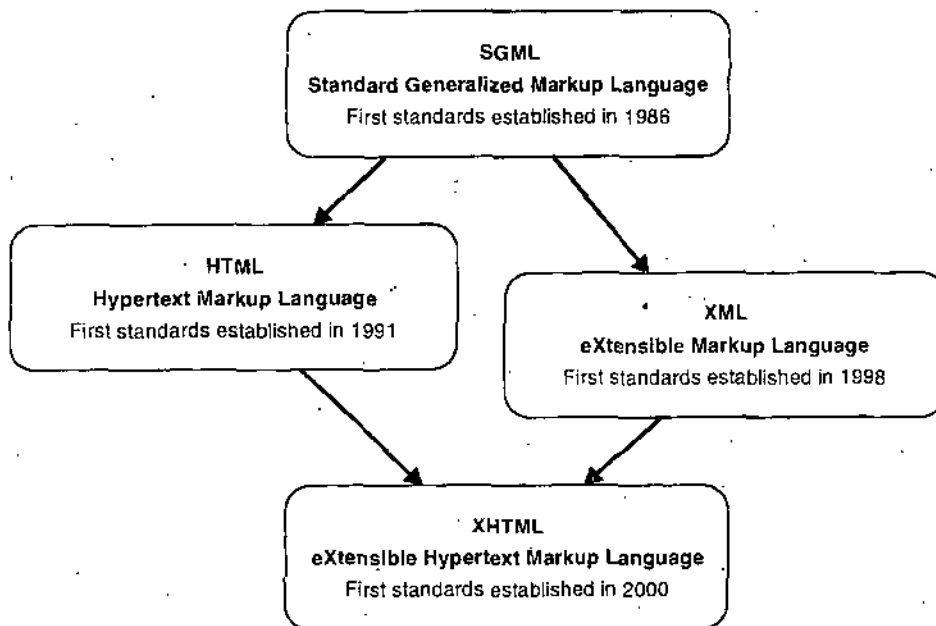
SGML
Standard Generalized Markup Language
First standards established in 1986

HTML
Hypertext Markup Language
First standards established in 1991

XML
eXtensible Markup Language
First standards established in 1998

XHTML
eXtensible Hypertext Markup Language
First standards established in 2000